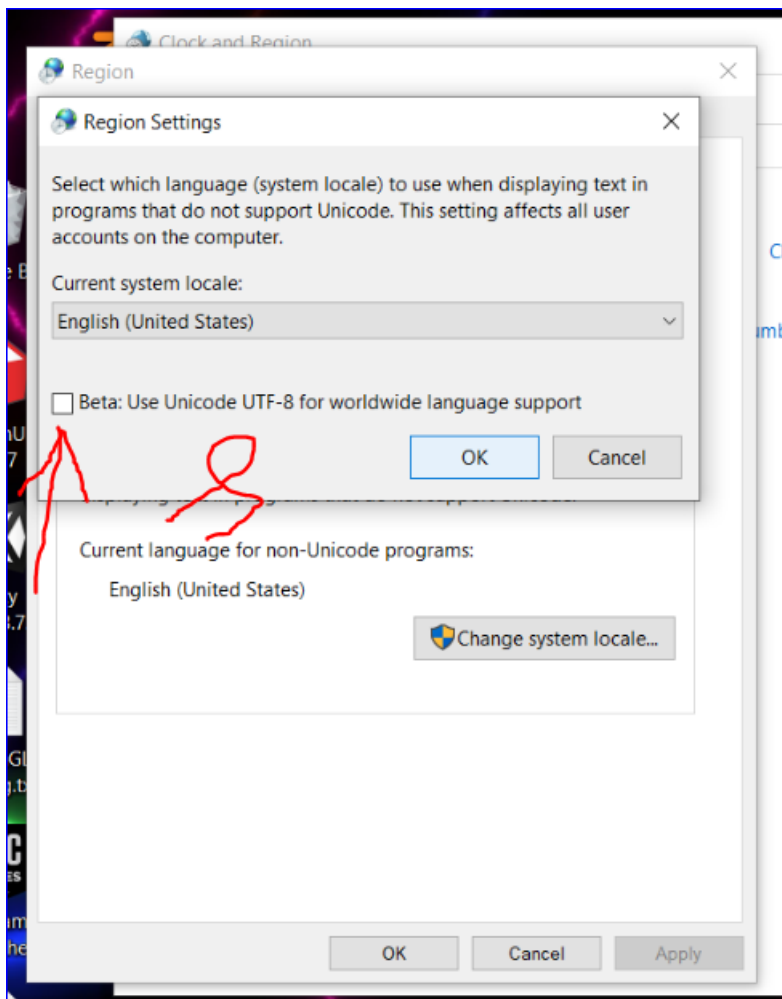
Clock and Region

Region

Region Settings

Select which language (system locale) to use when displaying text in programs that do not support Unicode. This setting affects all user accounts on the computer.

Current system locale:

English (United States)

Beta: Use Unicode UTF-8 for worldwide language support

OK

Cancel

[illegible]

Current language for non-Unicode programs:

English (United States)

Change system locale...

OK

Cancel

Apply